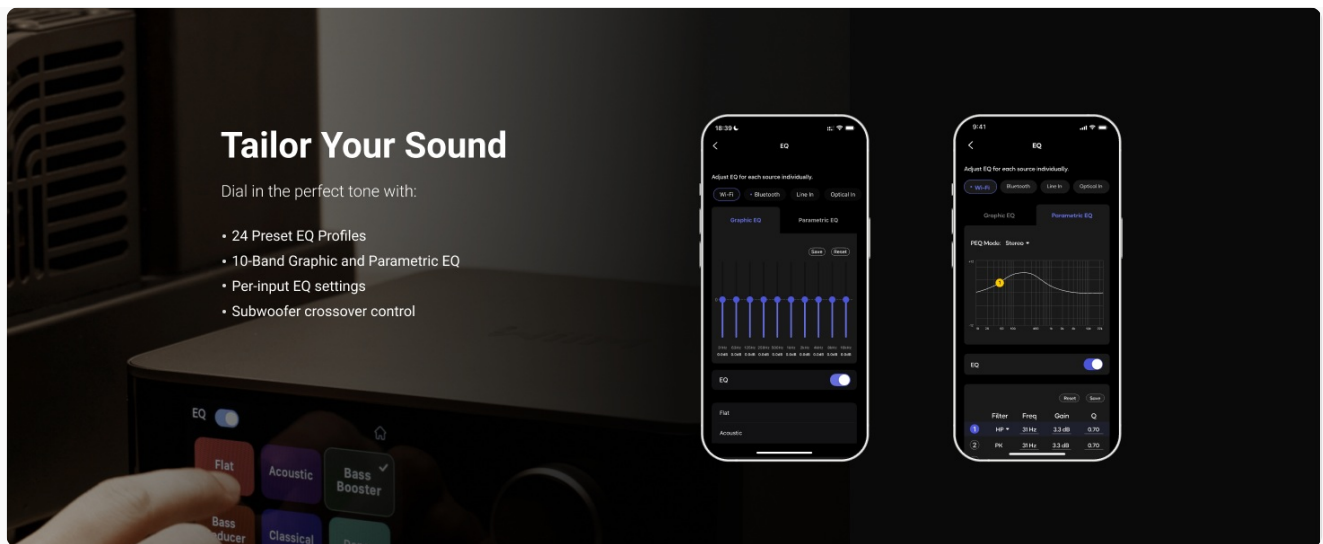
Tailor Your Sound

Dial in the perfect tone with:

• 24 Preset EQ Profiles
• 10-Band Graphic and Parametric EQ
• Per-input EQ settings
• Subwoofer crossover control

EQ
Flat
Acoustic
Bass Booster
Bass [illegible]ducer
Classical

18:39
EQ
Adjust EQ for each source individually.
Wi-Fi
Bluetooth
Line In
Optical In
Graphic EQ
Parametric EQ
Save
Reset
EQ
Flat
Acoustic

9:41
EQ
Adjust EQ for each source individually.
Wi-Fi
Bluetooth
Line In
Optical In
Graphic EQ
Parametric EQ
PEQ Mode: Stereo
EQ
Reset
Save

| | Filter | Freq | Gain | Q |
|---|---|---|---|---|
| 1 | HP | 31 Hz | 3.3 dB | 0.70 |
| 2 | PK | 31 Hz | 3.3 dB | 0.70 |